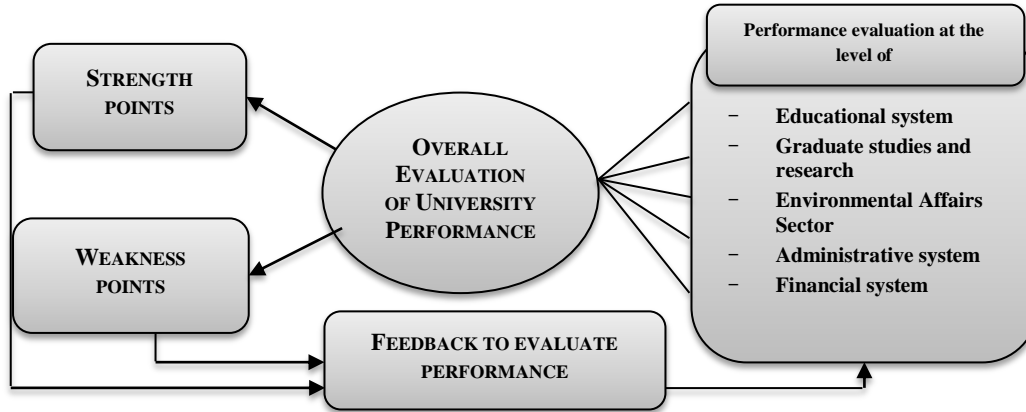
Strength points

Overall Evaluation of University Performance

Performance evaluation at the level of

- Educational system
- Graduate studies and research
- Environmental Affairs Sector
- Administrative system
- Financial system

Weakness points

Feedback to evaluate performance